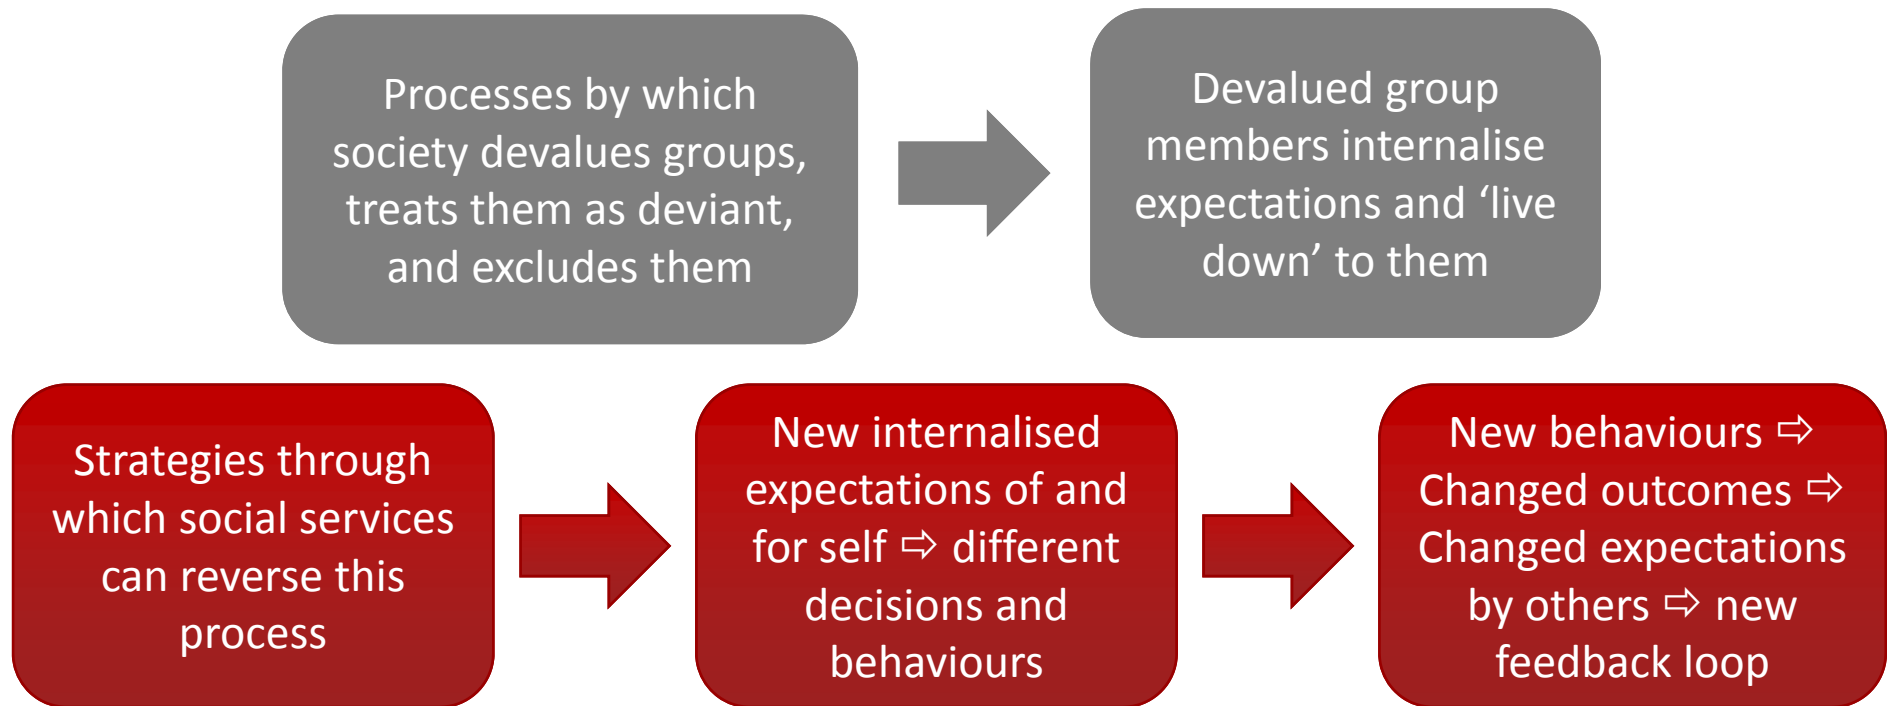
Processes by which society devalues groups, treats them as deviant, and excludes them

Devalued group members internalise expectations and ‘live down’ to them

Strategies through which social services can reverse this process

New internalised expectations of and for self ⇨ different decisions and behaviours

New behaviours ⇨ Changed outcomes ⇨ Changed expectations by others ⇨ new feedback loop